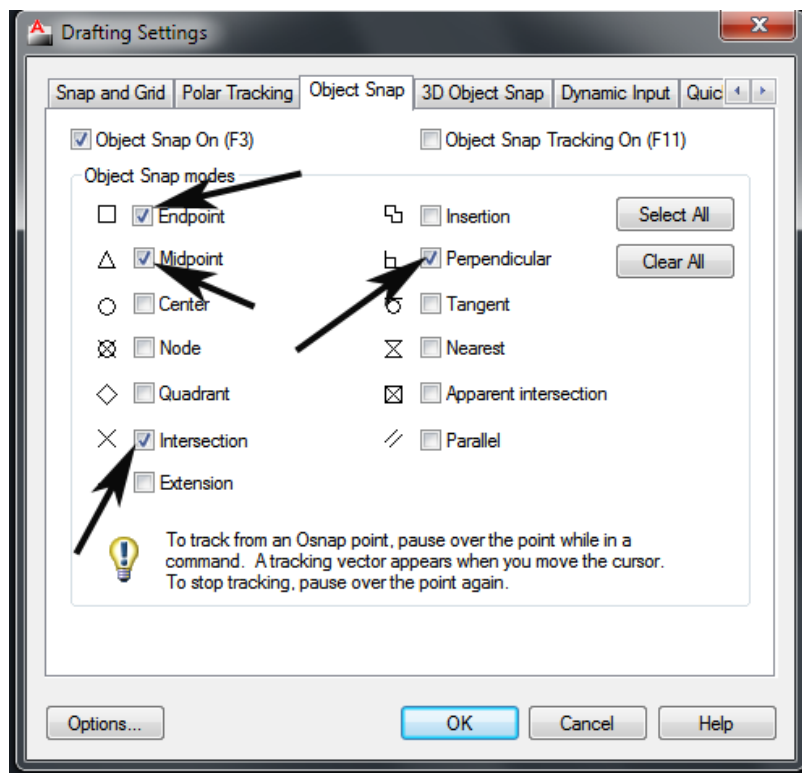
Drafting Settings

Snap and Grid | Polar Tracking | Object Snap | 3D Object Snap | Dynamic Input | Quic

Object Snap On (F3)
Object Snap Tracking On (F11)

Object Snap modes

Endpoint
Midpoint
Center
Node
Quadrant
Intersection
Extension

Insertion
Perpendicular
Tangent
Nearest
Apparent intersection
Parallel

Select All
Clear All

To track from an Osnap point, pause over the point while in a command. A tracking vector appears when you move the cursor. To stop tracking, pause over the point again.

Options...
OK
Cancel
Help